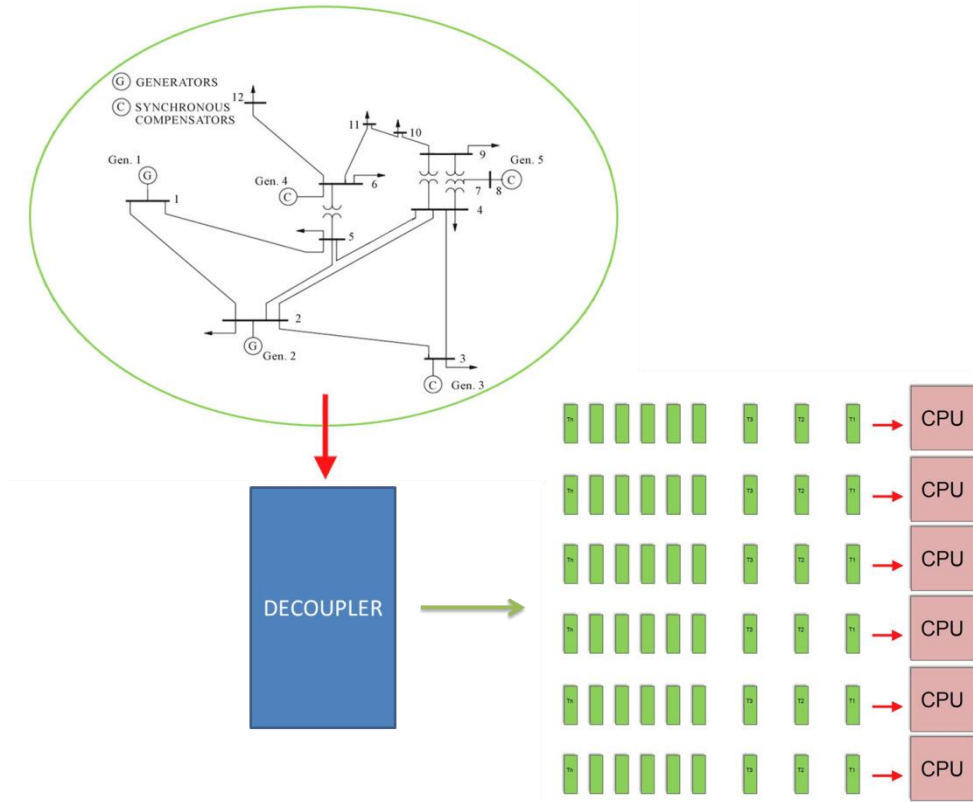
G GENERATORS
C SYNCHRONOUS COMPENSATORS

12
11
10
9
Gen. 5
8
7
C
Gen. 1
G
1
Gen. 4
C
6
4
5
2
G
Gen. 2
3
C
Gen. 3

DECOUPLER

Tn T3 T2 T1 CPU
Tn T3 T2 T1 CPU
Tn T3 T2 T1 CPU
Tn T3 T2 T1 CPU
Tn T3 T2 T1 CPU
Tn T3 T2 T1 CPU